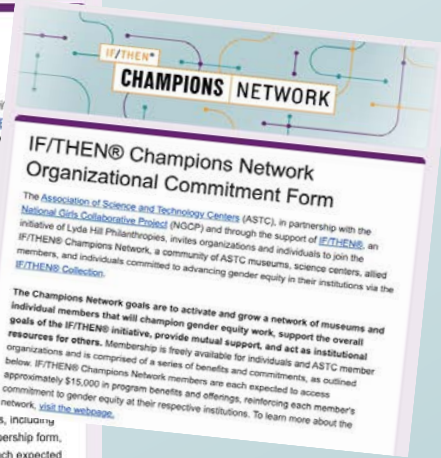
IF/THEN®
CHAMPIONS NETWORK

IF/THEN® Champions Network Organizational Commitment Form

The Association of Science and Technology Centers (ASTC), in partnership with the National Girls Collaborative Project (NGCP) and through the support of IF/THEN®, an initiative of Lyda Hill Philanthropies, invites organizations and individuals to join the IF/THEN® Champions Network, a community of ASTC museums, science centers, allied members, and individuals committed to advancing gender equity in their institutions via the IF/THEN® Collection.

The Champions Network goals are to activate and grow a network of museums and individual members that will champion gender equity work, support the overall goals of the IF/THEN® initiative, provide mutual support, and act as institutional resources for others. Membership is freely available for individuals and ASTC member organizations and is comprised of a series of benefits and commitments, as outlined below. IF/THEN® Champions Network members are each expected to access approximately $15,000 in program benefits and offerings, reinforcing each member's commitment to gender equity at their respective institutions. To learn more about the network, visit the webpage.

s, including
ership form,
ch expected